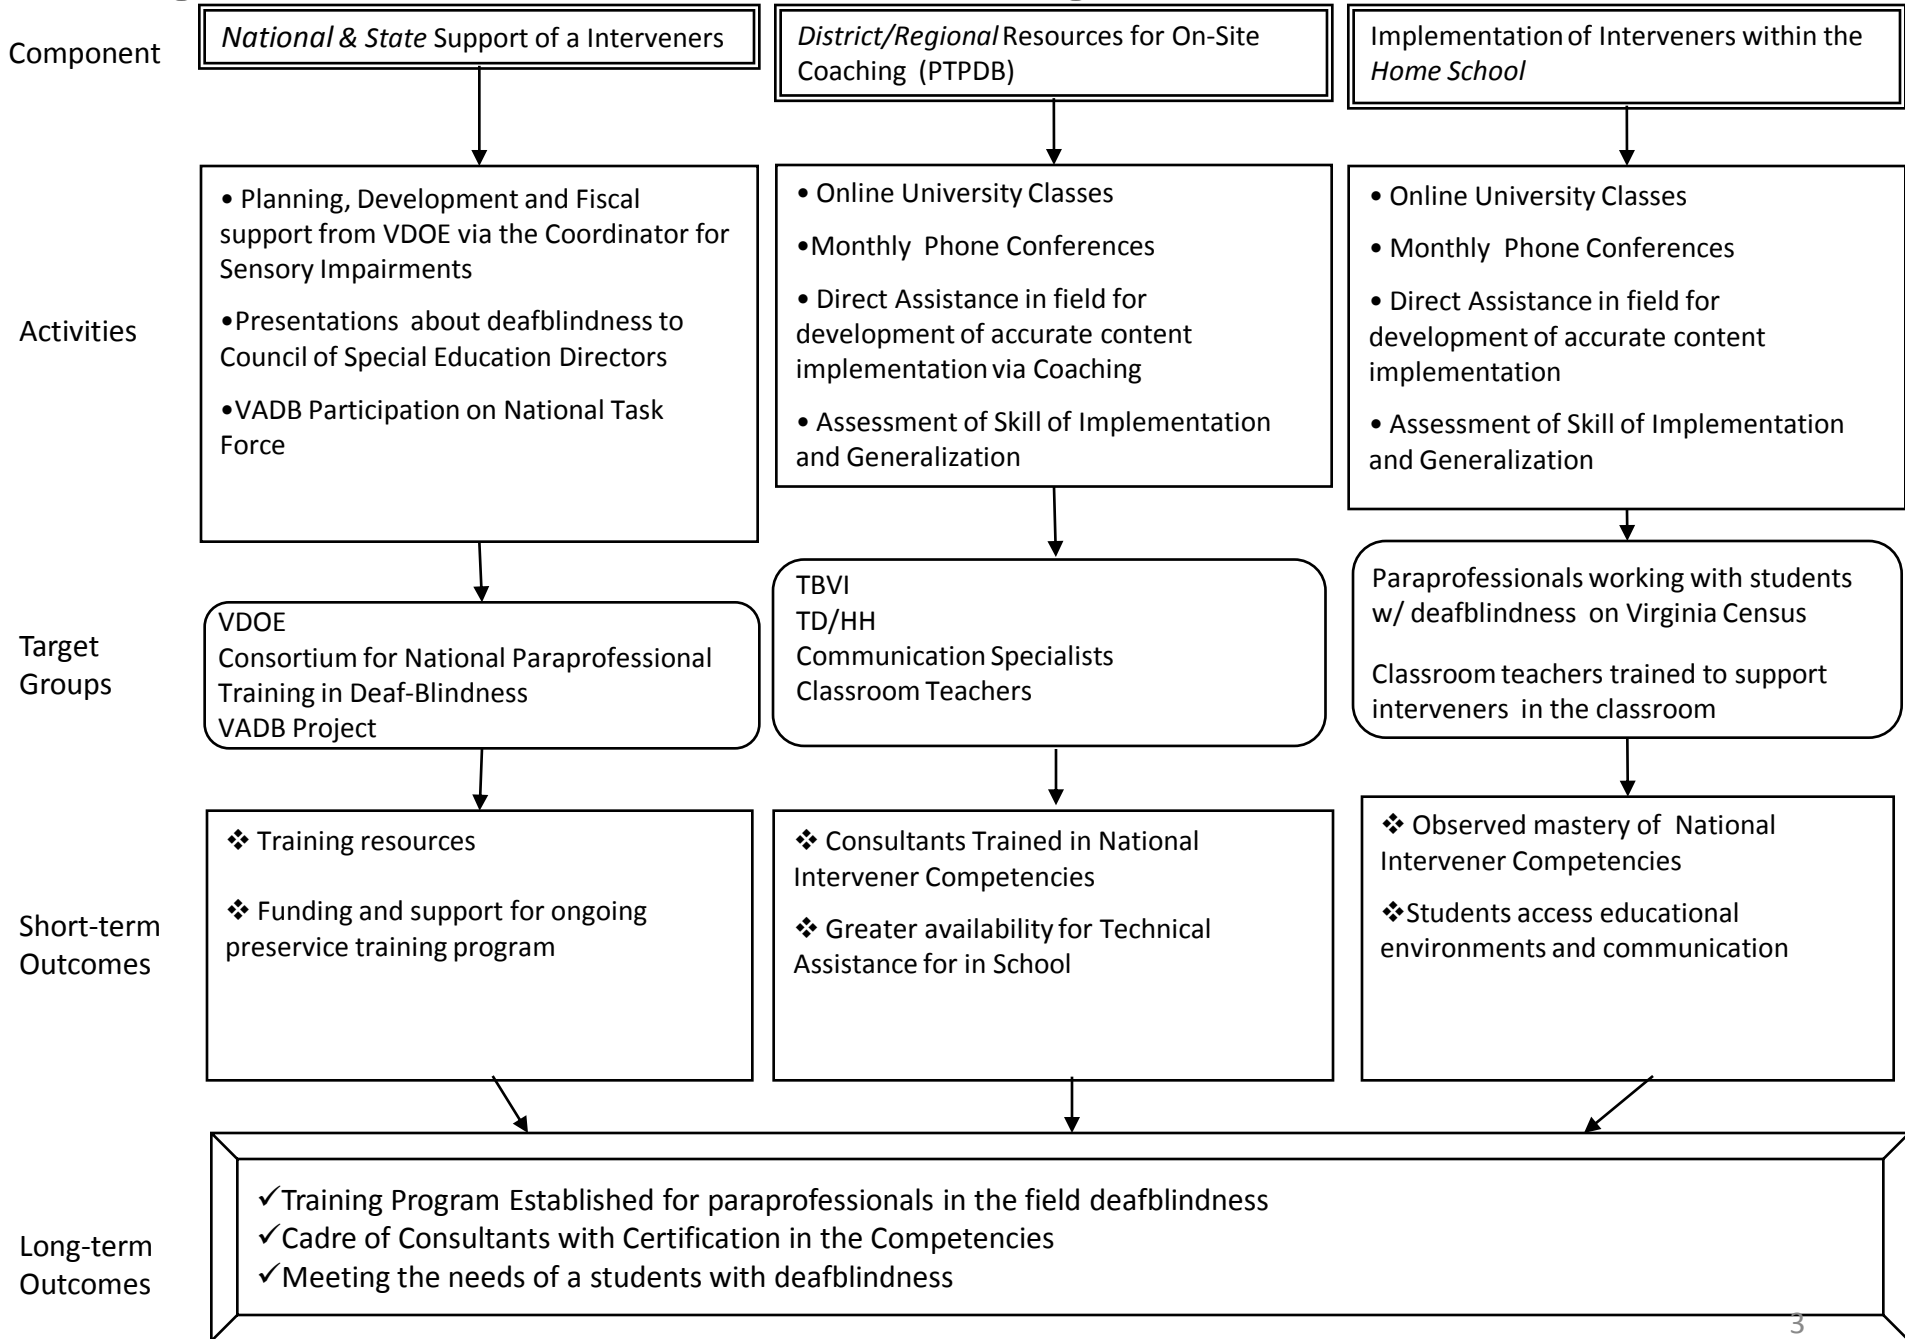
Component

*National & State* Support of a Interveners

*District/Regional* Resources for On-Site Coaching (PTPDB)

Implementation of Interveners within the *Home School*

Activities

• Planning, Development and Fiscal support from VDOE via the Coordinator for Sensory Impairments

•Presentations about deafblindness to Council of Special Education Directors

•VADB Participation on National Task Force

• Online University Classes

•Monthly Phone Conferences

• Direct Assistance in field for development of accurate content implementation via Coaching

• Assessment of Skill of Implementation and Generalization

• Online University Classes

• Monthly Phone Conferences

• Direct Assistance in field for development of accurate content implementation

• Assessment of Skill of Implementation and Generalization

Target Groups

VDOE
Consortium for National Paraprofessional Training in Deaf-Blindness
VADB Project

TBVI
TD/HH
Communication Specialists
Classroom Teachers

Paraprofessionals working with students w/ deafblindness on Virginia Census

Classroom teachers trained to support interveners in the classroom

Short-term Outcomes

❖ Training resources

❖ Funding and support for ongoing preservice training program

❖ Consultants Trained in National Intervener Competencies

❖ Greater availability for Technical Assistance for in School

❖ Observed mastery of National Intervener Competencies

❖Students access educational environments and communication

Long-term Outcomes

✓Training Program Established for paraprofessionals in the field deafblindness
✓Cadre of Consultants with Certification in the Competencies
✓Meeting the needs of a students with deafblindness

3